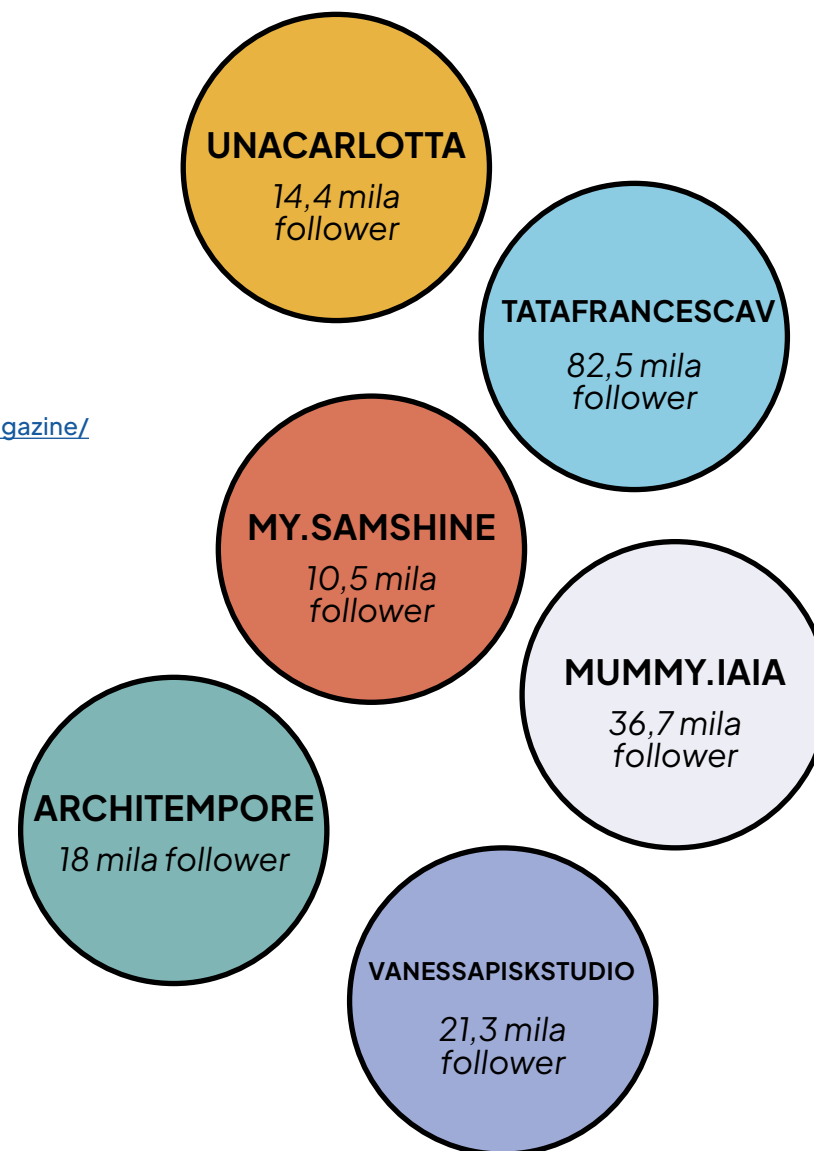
UNACARLOTTA
14,4 mila follower

TATAFRANCESCAV
82,5 mila follower

gazine/

MY.SAMSHINE
10,5 mila follower

MUMMY.IAIA
36,7 mila follower

ARCHITEMPORE
18 mila follower

VANESSAPISKSTUDIO
21,3 mila follower